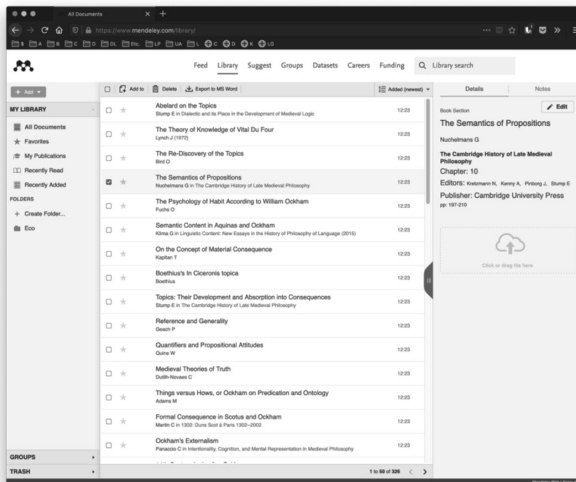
All Documents

https://www.mendeley.com/library/

Feed Library Suggest Groups Datasets Careers Funding Library search

+ Add

MY LIBRARY

All Documents
Favorites
My Publications
Recently Read
Recently Added

FOLDERS
+ Create Folder...
Eco

Add to Delete Export to MS Word Added (newest)

Abelard on the Topics
Stump E in Dialectic and its Place in the Development of Medieval Logic 12:23

The Theory of Knowledge of Vital Du Four
Lynch J (1972) 12:23

The Re-Discovery of the Topics
Bird O 12:23

The Semantics of Propositions
Nuchelmans G in The Cambridge History of Late Medieval Philosophy 12:23

The Psychology of Habit According to William Ockham
Fuchs O 12:23

Semantic Content in Aquinas and Ockham
Klima G in Linguistic Content: New Essays in the History of Philosophy of Language (2015) 12:23

On the Concept of Material Consequence
Kaplan T 12:23

Boethius's In Ciceronis topica
Boethius 12:23

Topics: Their Development and Absorption into Consequences
Stump E in The Cambridge History of Late Medieval Philosophy 12:23

Reference and Generality
Geach P 12:23

Quantifiers and Propositional Attitudes
Quine W 12:23

Medieval Theories of Truth
Dutilh-Novaes C 12:23

Things versus Hows, or Ockham on Predication and Ontology
Adams M 12:23

Formal Consequence in Scotus and Ockham
Martin C in 1302: Duns Scot à Paris 1302–2002 12:23

Ockham's Externalism
Panaccio C in Intentionality, Cognition, and Mental Representation in Medieval Philosophy 12:23

GROUPS
TRASH

1 to 50 of 326

Details Notes

Book Section Edit

The Semantics of Propositions

Nuchelmans G

The Cambridge History of Late Medieval Philosophy

Chapter: 10

Editors: Kretzmann N, Kenny A, Pinborg J, Stump E

Publisher: Cambridge University Press

pp: 197-210

Click or drag file here